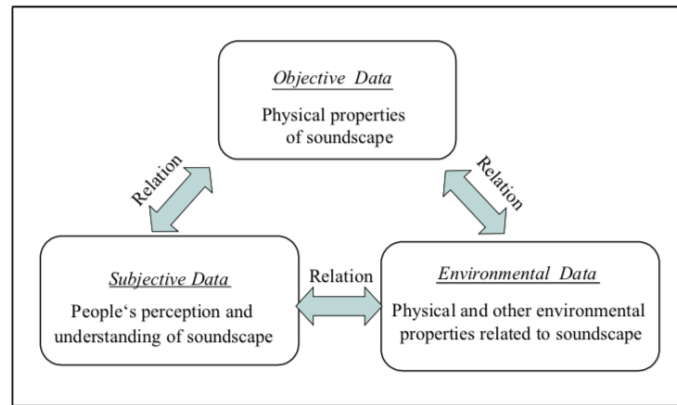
Objective Data

Physical properties of soundscape

Relation

Relation

Subjective Data

People‘s perception and understanding of soundscape

Relation

Environmental Data

Physical and other environmental properties related to soundscape